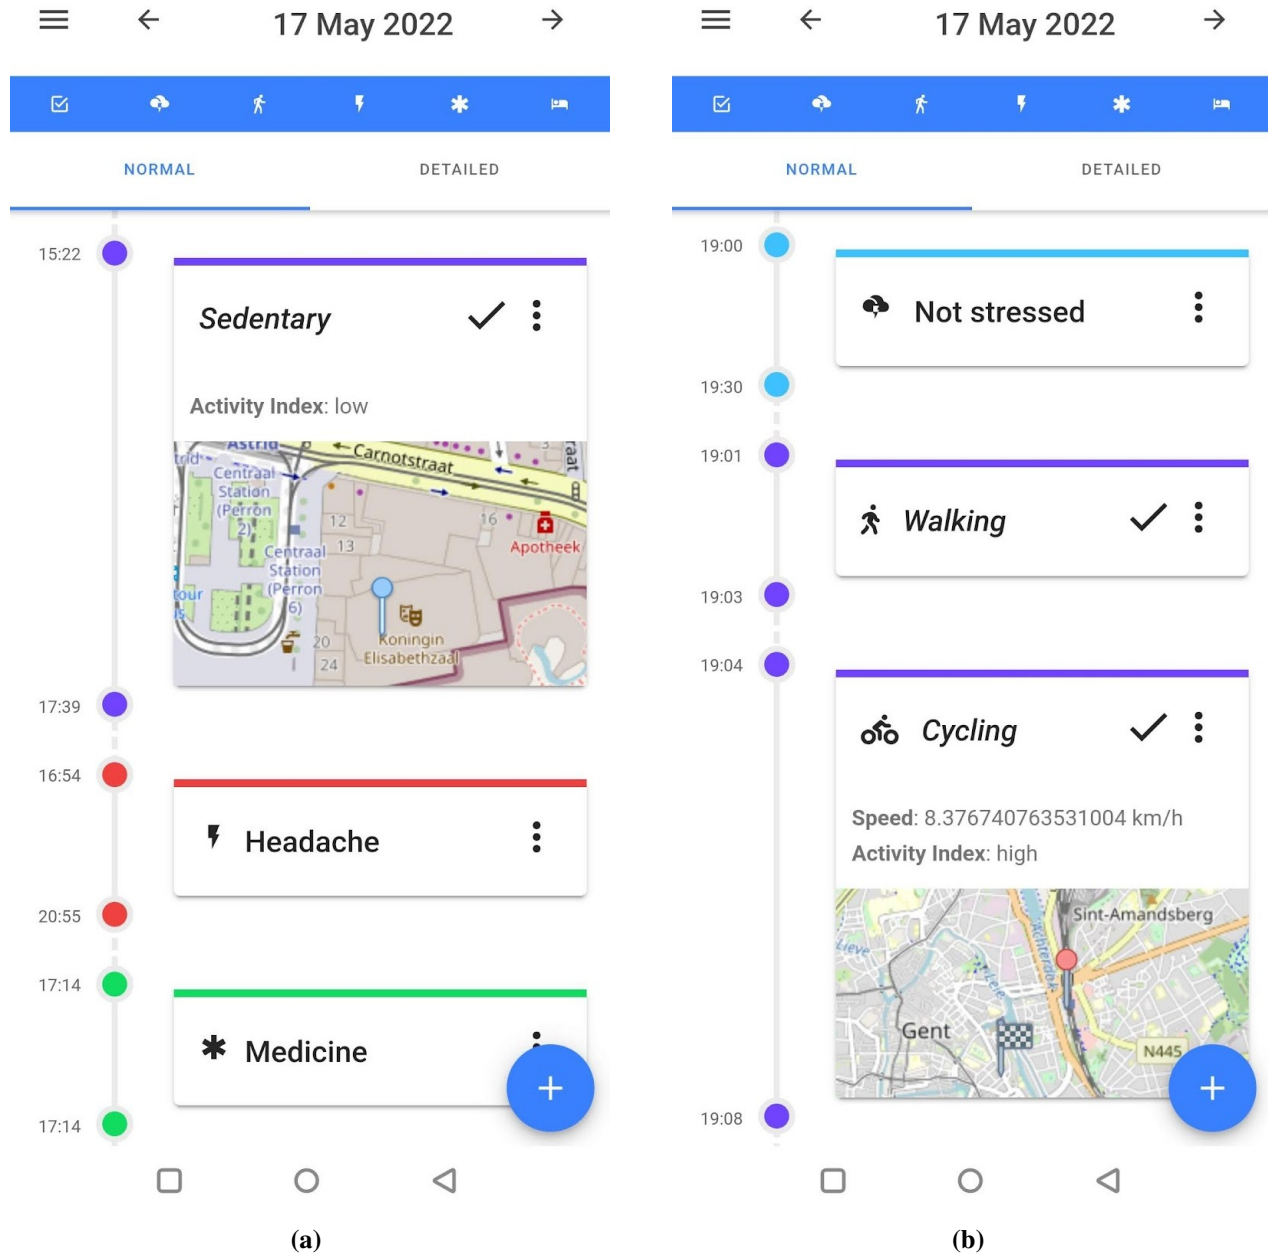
17 May 2022

NORMAL DETAILED

15:22

Sedentary

Activity Index: low

Astrid Carnotstraat Centraal Station (Perron 2) Centraal Station (Perron 6) 12 13 16 20 24 Apotheek Koningin Elisabethzaal tour raat

17:39

16:54

Headache

20:55

17:14

Medicine

17:14

(a)

17 May 2022

NORMAL DETAILED

19:00

Not stressed

19:30

19:01

Walking

19:03

19:04

Cycling

Speed: 8.376740763531004 km/h

Activity Index: high

Sint-Amandsberg Gent N445 Leie

19:08

(b)